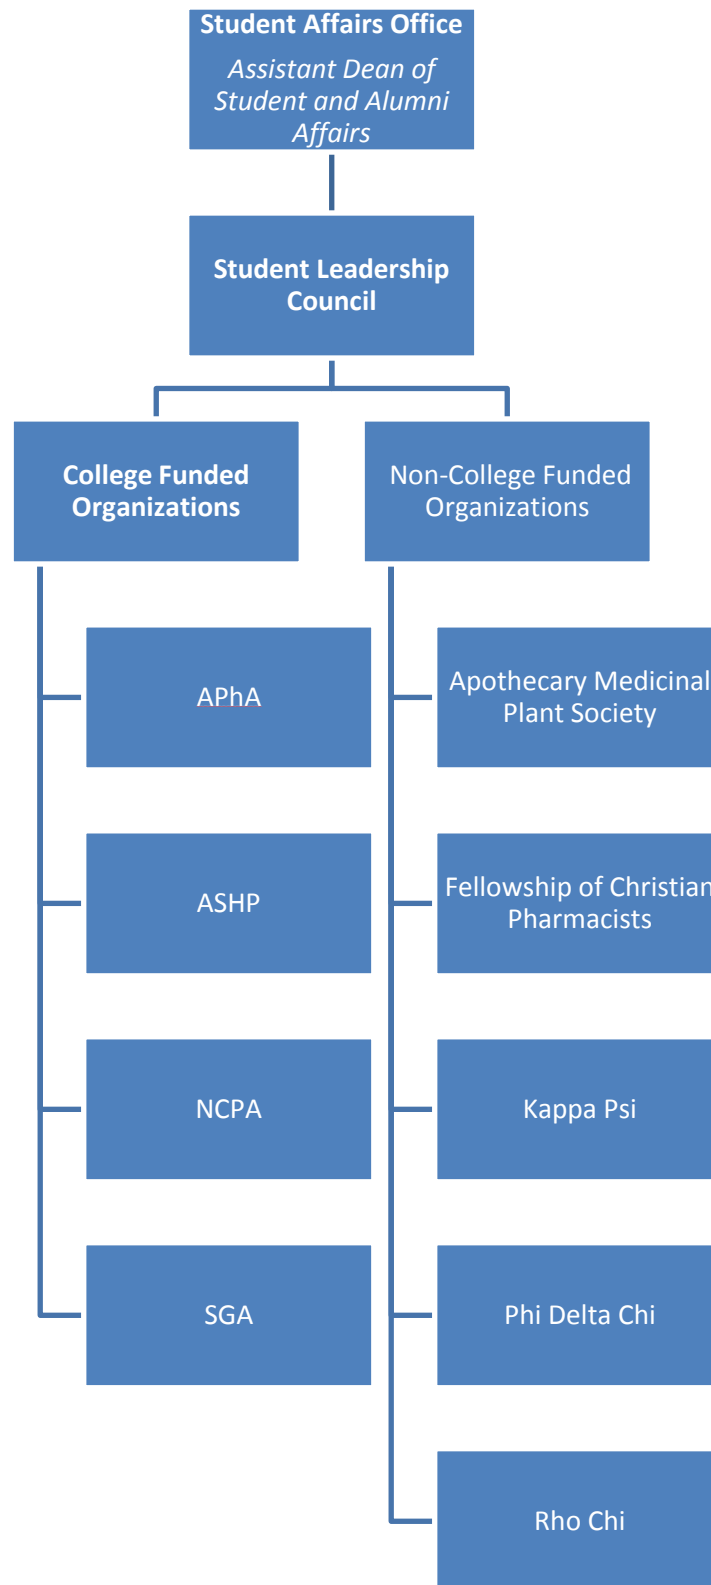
Student Affairs Office
Assistant Dean of Student and Alumni Affairs

Student Leadership Council

College Funded Organizations

Non-College Funded Organizations

APhA

ASHP

NCPA

SGA

Apothecary Medicinal Plant Society

Fellowship of Christian Pharmacists

Kappa Psi

Phi Delta Chi

Rho Chi